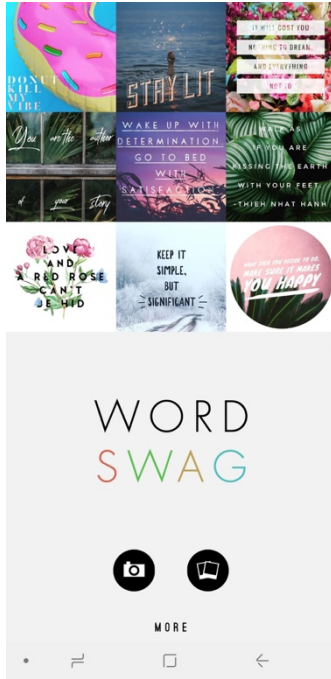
DONUT KILL MY VIBE

STAY LIT

IT WILL COST YOU NOTHING TO DREAM AND EVERYTHING NOT TO

You are the author of your story

WAKE UP WITH DETERMINATION GO TO BED WITH SATISFACTION

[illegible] IF YOU ARE KISSING THE EARTH WITH YOUR FEET. - THICH NHAT HANH

LOVE AND A RED ROSE CAN'T BE HID

KEEP IT SIMPLE, BUT SIGNIFICANT

WHATEVER YOU DECIDE TO DO, MAKE SURE IT MAKES YOU HAPPY

WORD
SWAG

MORE